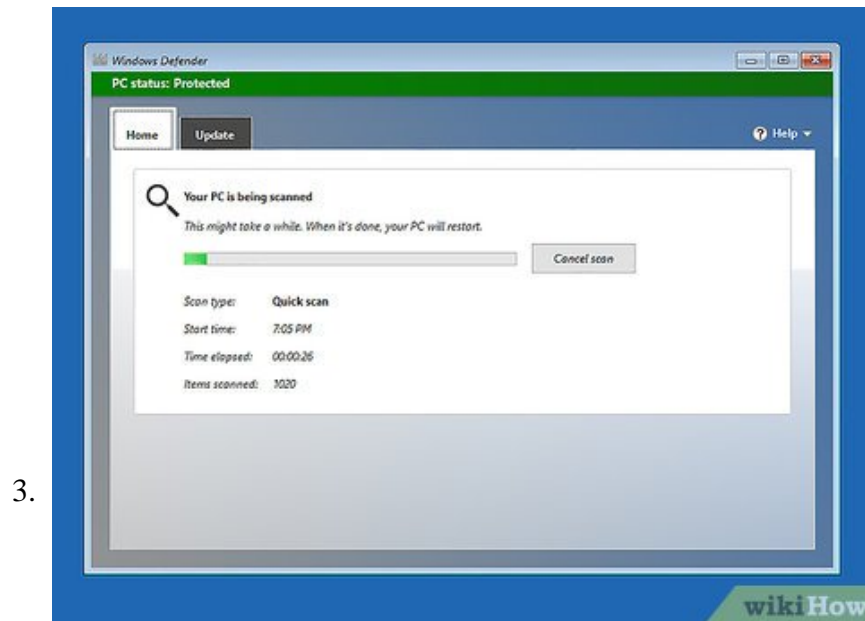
3.

Windows Defender

PC status: Protected

Home

Update

Help

Your PC is being scanned

This might take a while. When it's done, your PC will restart.

Cancel scan

Scan type: Quick scan

Start time: 7:05 PM

Time elapsed: 00:00:26

Items scanned: 1020

wikiHow